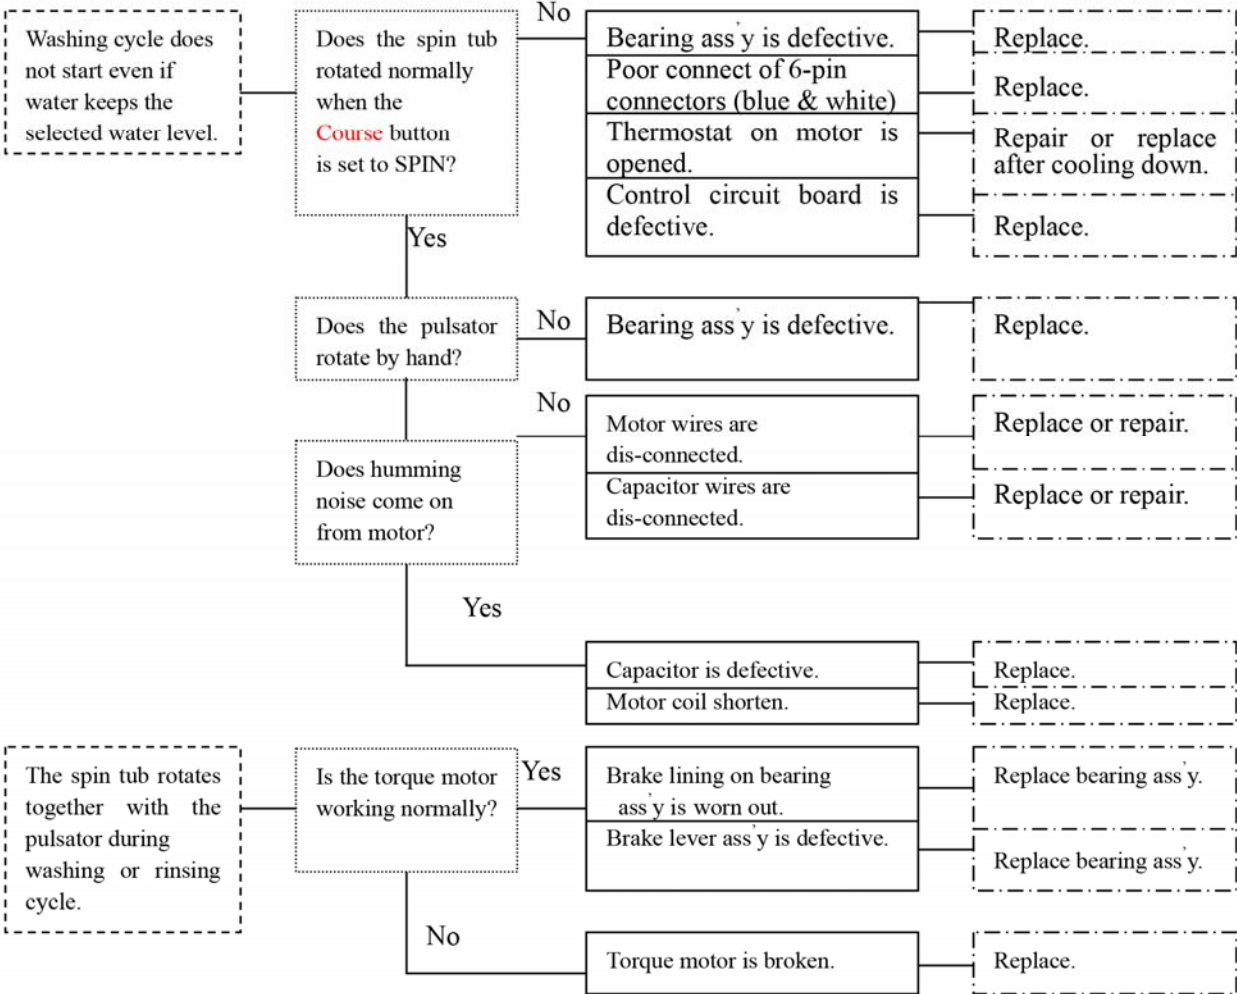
Washing cycle does not start even if water keeps the selected water level.

Does the spin tub rotated normally when the Course button is set to SPIN?

No

Bearing ass'y is defective.

Replace.

Poor connect of 6-pin connectors (blue & white)

Replace.

Thermostat on motor is opened.

Repair or replace after cooling down.

Control circuit board is defective.

Replace.

Yes

Does the pulsator rotate by hand?

No

Bearing ass'y is defective.

Replace.

No

Does humming noise come on from motor?

Motor wires are dis-connected.

Replace or repair.

Capacitor wires are dis-connected.

Replace or repair.

Yes

Capacitor is defective.

Replace.

Motor coil shorten.

Replace.

The spin tub rotates together with the pulsator during washing or rinsing cycle.

Is the torque motor working normally?

Yes

Brake lining on bearing ass'y is worn out.

Replace bearing ass'y.

Brake lever ass'y is defective.

Replace bearing ass'y.

No

Torque motor is broken.

Replace.